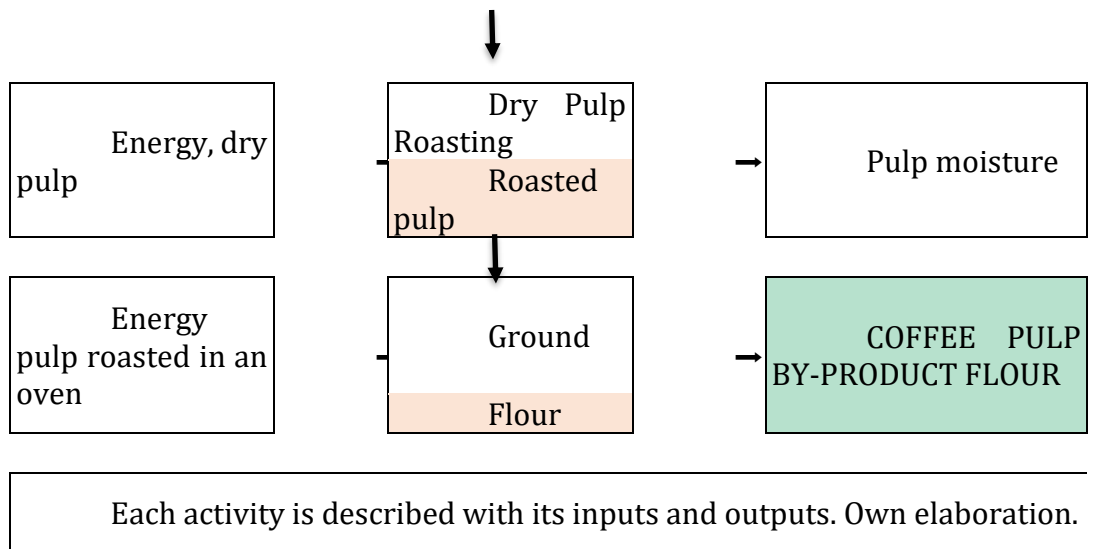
Energy, dry pulp

Dry Pulp Roasting

Roasted pulp

Pulp moisture

Energy pulp roasted in an oven

Ground

Flour

COFFEE PULP BY-PRODUCT FLOUR

Each activity is described with its inputs and outputs. Own elaboration.